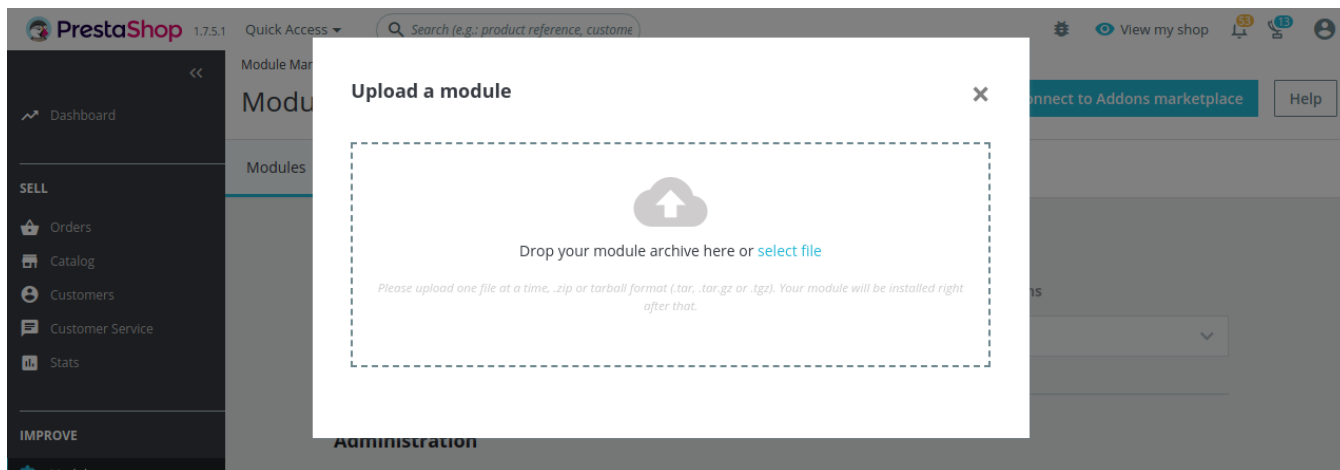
PrestaShop 1.7.5.1 Quick Access Search (e.g.: product reference, custome View my shop 53 13

Dashboard

SELL

Orders

Catalog

Customers

Customer Service

Stats

IMPROVE

Module Mar

Modu

Modules

nnect to Addons marketplace

Help

ns

Administration

Upload a module

×

Drop your module archive here or select file

Please upload one file at a time, .zip or tarball format (.tar, .tar.gz or .tgz). Your module will be installed right after that.